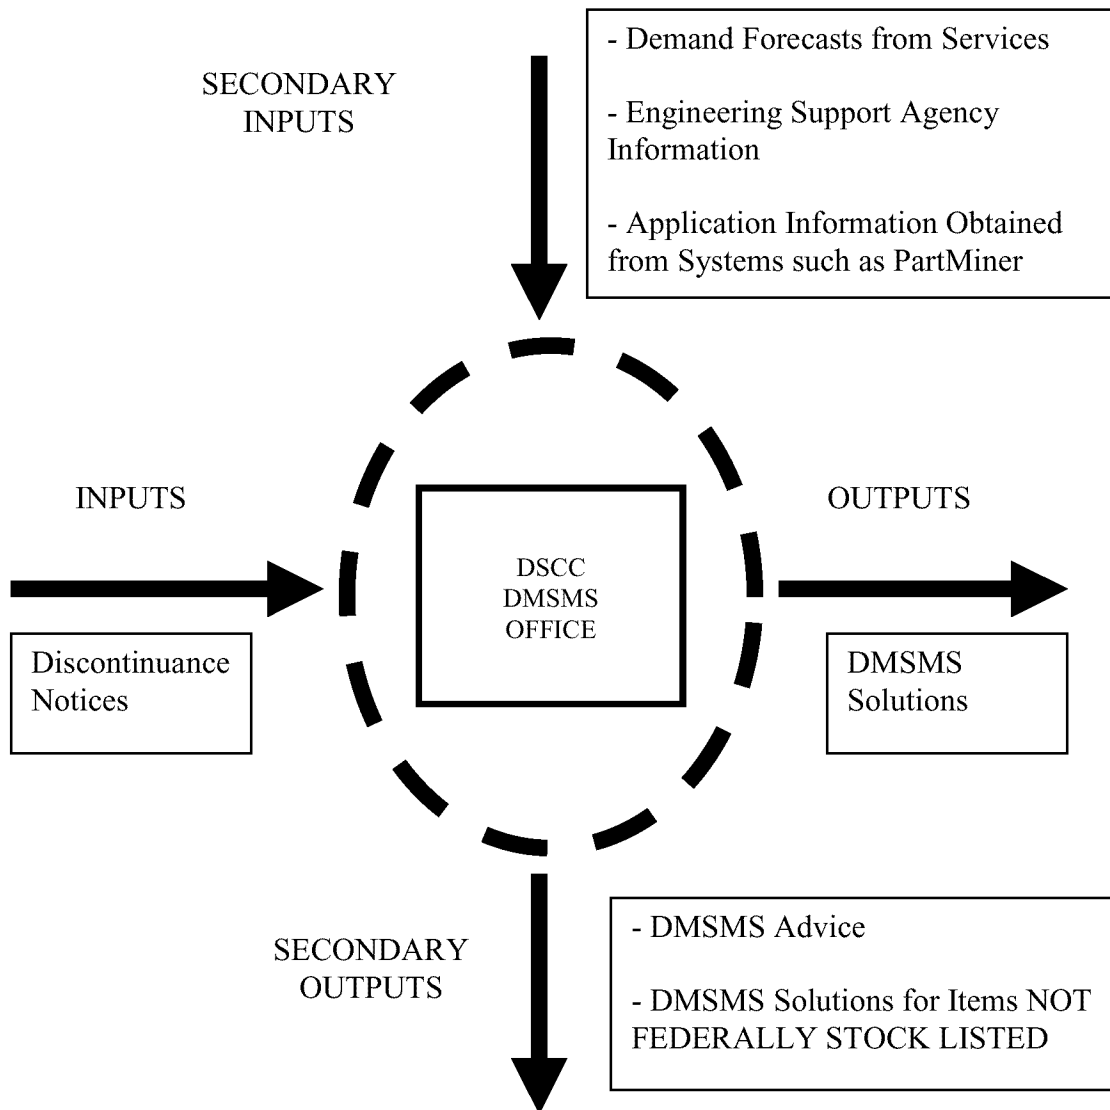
SECONDARY INPUTS

- Demand Forecasts from Services

- Engineering Support Agency Information

- Application Information Obtained from Systems such as PartMiner

INPUTS

Discontinuance Notices

DSCC DMSMS OFFICE

OUTPUTS

DMSMS Solutions

SECONDARY OUTPUTS

- DMSMS Advice

- DMSMS Solutions for Items NOT FEDERALLY STOCK LISTED